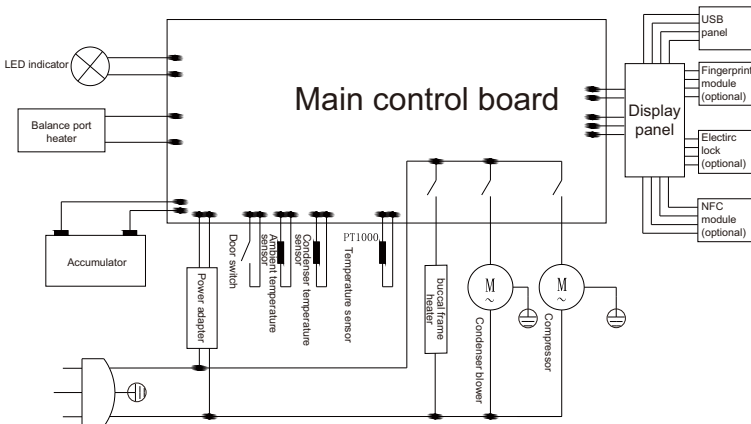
LED indicator

Balance port heater

Main control board

Display panel

USB panel

Fingerprint module (optional)

Electirc lock (optional)

NFC module (optional)

Accumulator

Power adapter

Door switch

Ambient temperature sensor

Condenser temperature sensor

PT1000

Temperature sensor

buccal frame heater

M

Condenser blower

M

Compressor